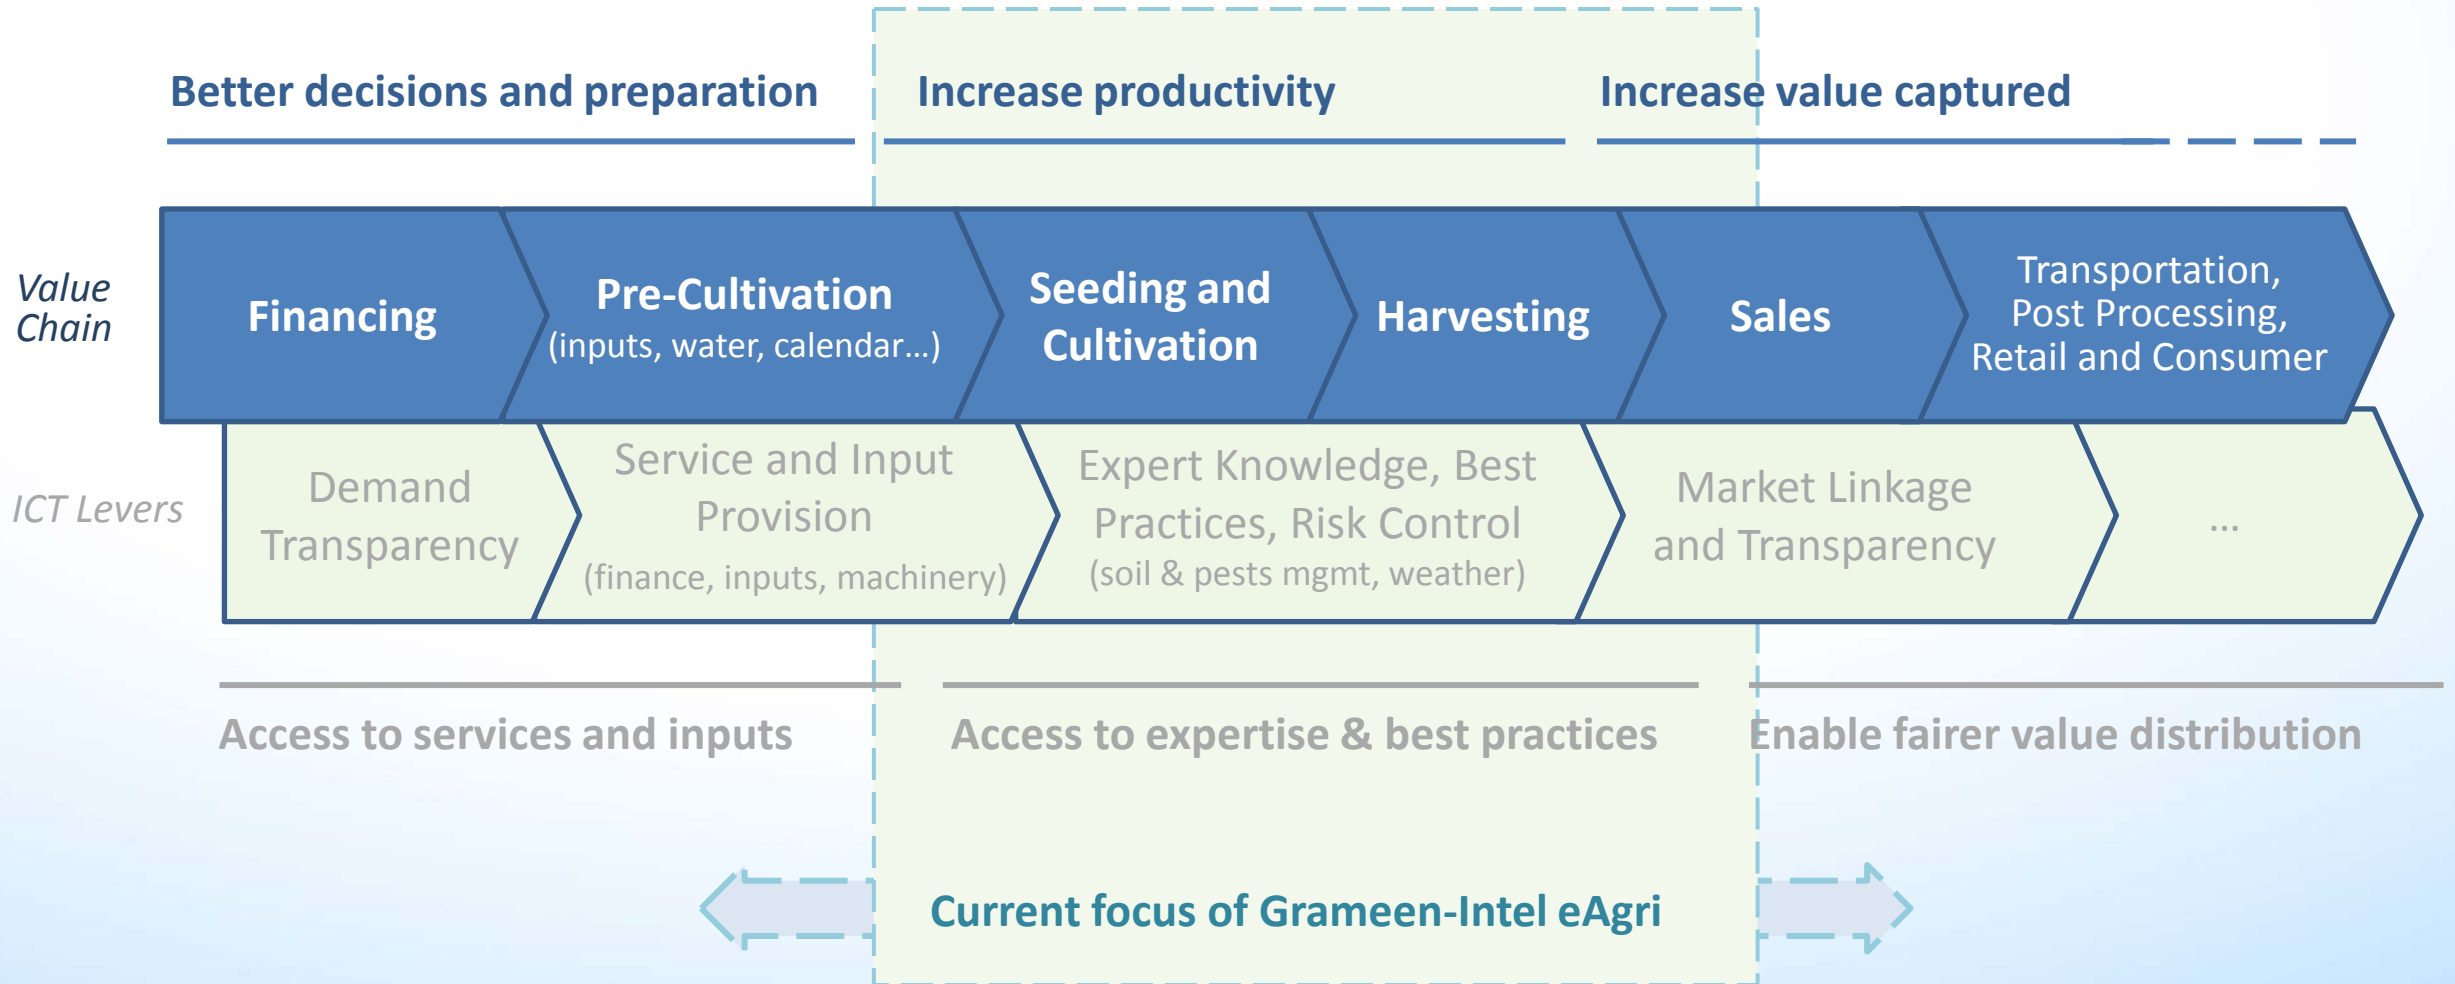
Better decisions and preparation

Increase productivity

Increase value captured

Value Chain

Financing

Pre-Cultivation (inputs, water, calendar…)

Seeding and Cultivation

Harvesting

Sales

Transportation, Post Processing, Retail and Consumer

ICT Levers

Demand Transparency

Service and Input Provision (finance, inputs, machinery)

Expert Knowledge, Best Practices, Risk Control (soil & pests mgmt, weather)

Market Linkage and Transparency

…

Access to services and inputs

Access to expertise & best practices

Enable fairer value distribution

Current focus of Grameen-Intel eAgri